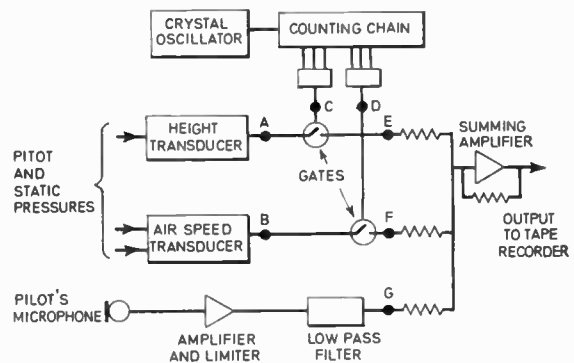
CRYSTAL OSCILLATOR

COUNTING CHAIN

C

D

HEIGHT TRANSDUCER

A

E

SUMMING AMPLIFIER

PITOT AND STATIC PRESSURES

GATES

AIR SPEED TRANSDUCER

B

F

OUTPUT TO TAPE RECORDER

PILOT'S MICROPHONE

G

AMPLIFIER AND LIMITER

LOW PASS FILTER